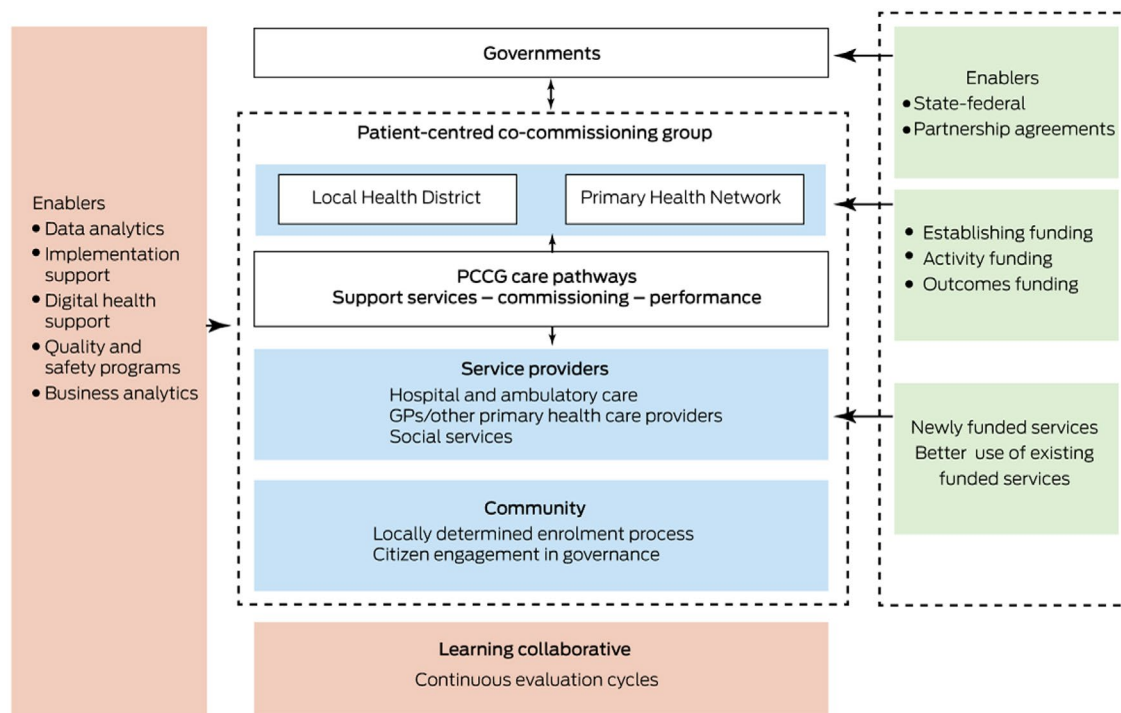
Enablers
• Data analytics
• Implementation support
• Digital health support
• Quality and safety programs
• Business analytics

Governments

Patient-centred co-commissioning group

Local Health District

Primary Health Network

PCCG care pathways
Support services – commissioning – performance

Service providers
Hospital and ambulatory care
GPs/other primary health care providers
Social services

Community
Locally determined enrolment process
Citizen engagement in governance

Learning collaborative
Continuous evaluation cycles

Enablers
• State-federal
• Partnership agreements

• Establishing funding
• Activity funding
• Outcomes funding

Newly funded services
Better use of existing funded services